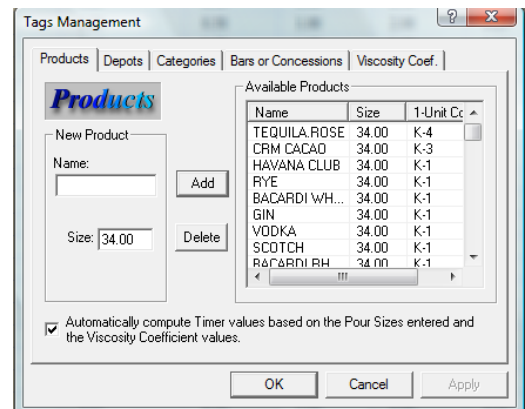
Tags Management

Products | Depots | Categories | Bars or Concessions | Viscosity Coef.

Products

New Product

Name:

Size: 34.00

Add

Delete

Available Products

| Name | Size | 1-Unit Cc |
|---|---|---|
| TEQUILA.ROSE | 34.00 | K-4 |
| CRM CACAO | 34.00 | K-3 |
| HAVANA CLUB | 34.00 | K-1 |
| RYE | 34.00 | K-1 |
| BACARDI WH... | 34.00 | K-1 |
| GIN | 34.00 | K-1 |
| VODKA | 34.00 | K-1 |
| SCOTCH | 34.00 | K-1 |
| BACARDI BH | 34.00 | K-1 |

Automatically compute Timer values based on the Pour Sizes entered and the Viscosity Coefficient values.

OK

Cancel

Apply